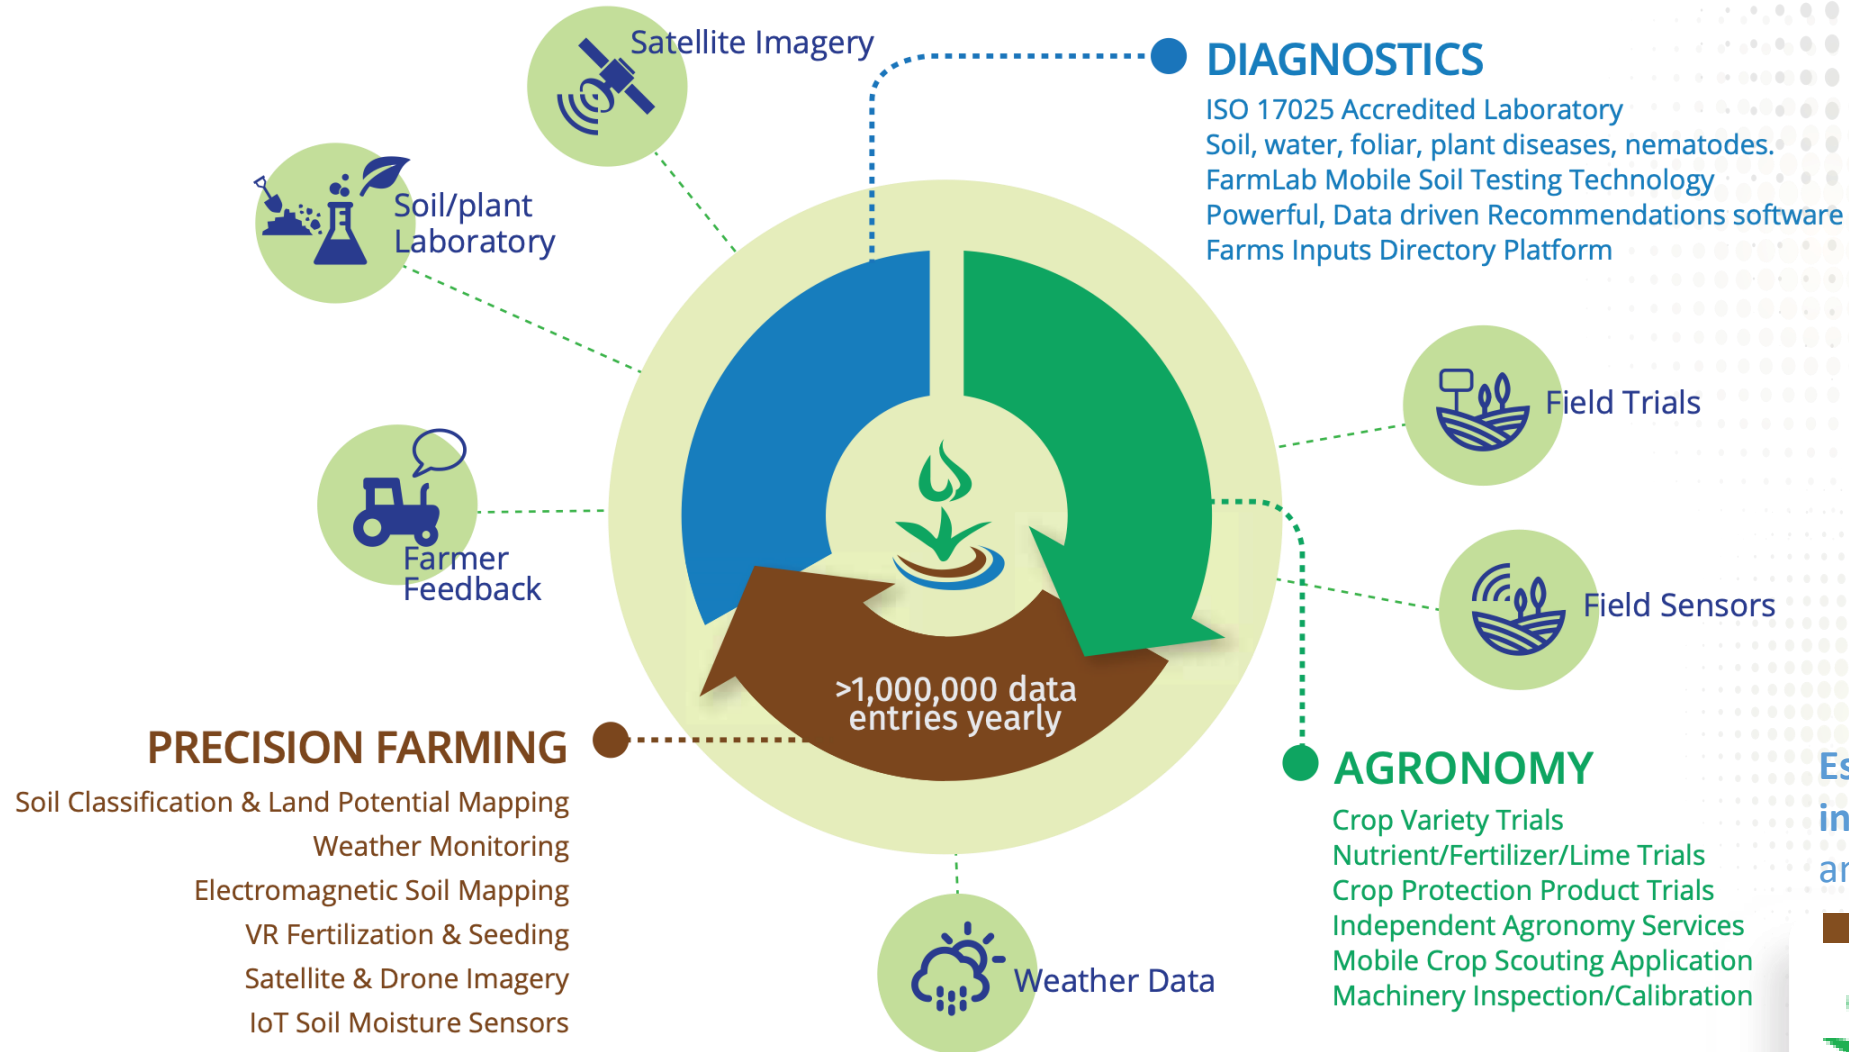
Satellite Imagery

DIAGNOSTICS

ISO 17025 Accredited Laboratory
Soil, water, foliar, plant diseases, nematodes.
FarmLab Mobile Soil Testing Technology
Powerful, Data driven Recommendations software
Farms Inputs Directory Platform

Soil/plant Laboratory

Field Trials

Farmer Feedback

Field Sensors

>1,000,000 data entries yearly

PRECISION FARMING

Soil Classification & Land Potential Mapping
Weather Monitoring
Electromagnetic Soil Mapping
VR Fertilization & Seeding
Satellite & Drone Imagery
IoT Soil Moisture Sensors

AGRONOMY

Crop Variety Trials
Nutrient/Fertilizer/Lime Trials
Crop Protection Product Trials
Independent Agronomy Services
Mobile Crop Scouting Application
Machinery Inspection/Calibration

Weather Data

Es
in
ar